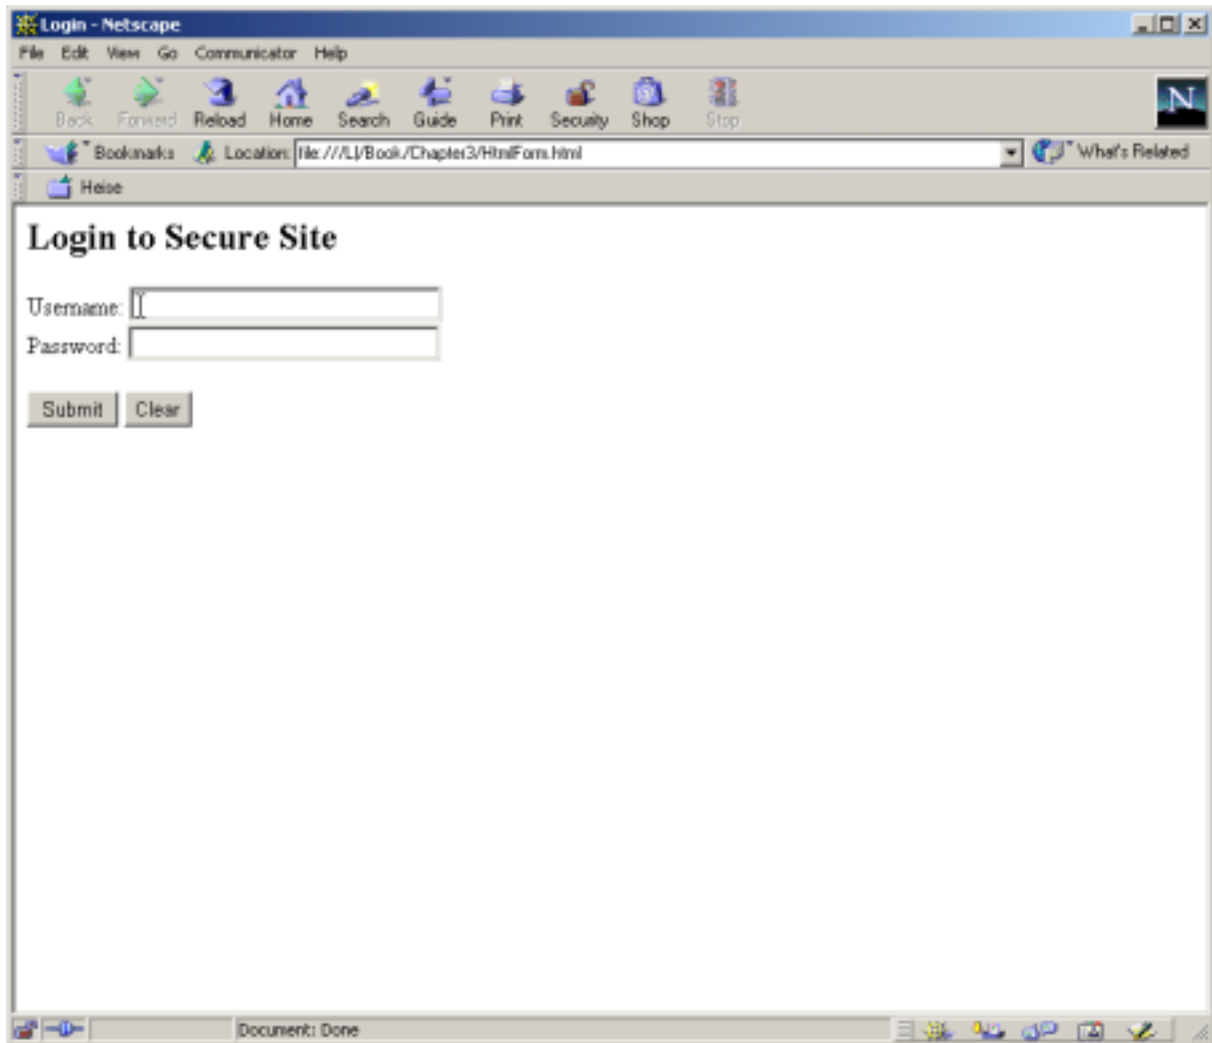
Login - Netscape

File Edit View Go Communicator Help

Back Forward Reload Home Search Guide Print Security Shop Stop

N

Bookmarks Location: file:///L|/Book/Chapter3/HtmlForm.html

What's Related

Heise

Login to Secure Site

Username:

Password:

Submit Clear

Document: Done